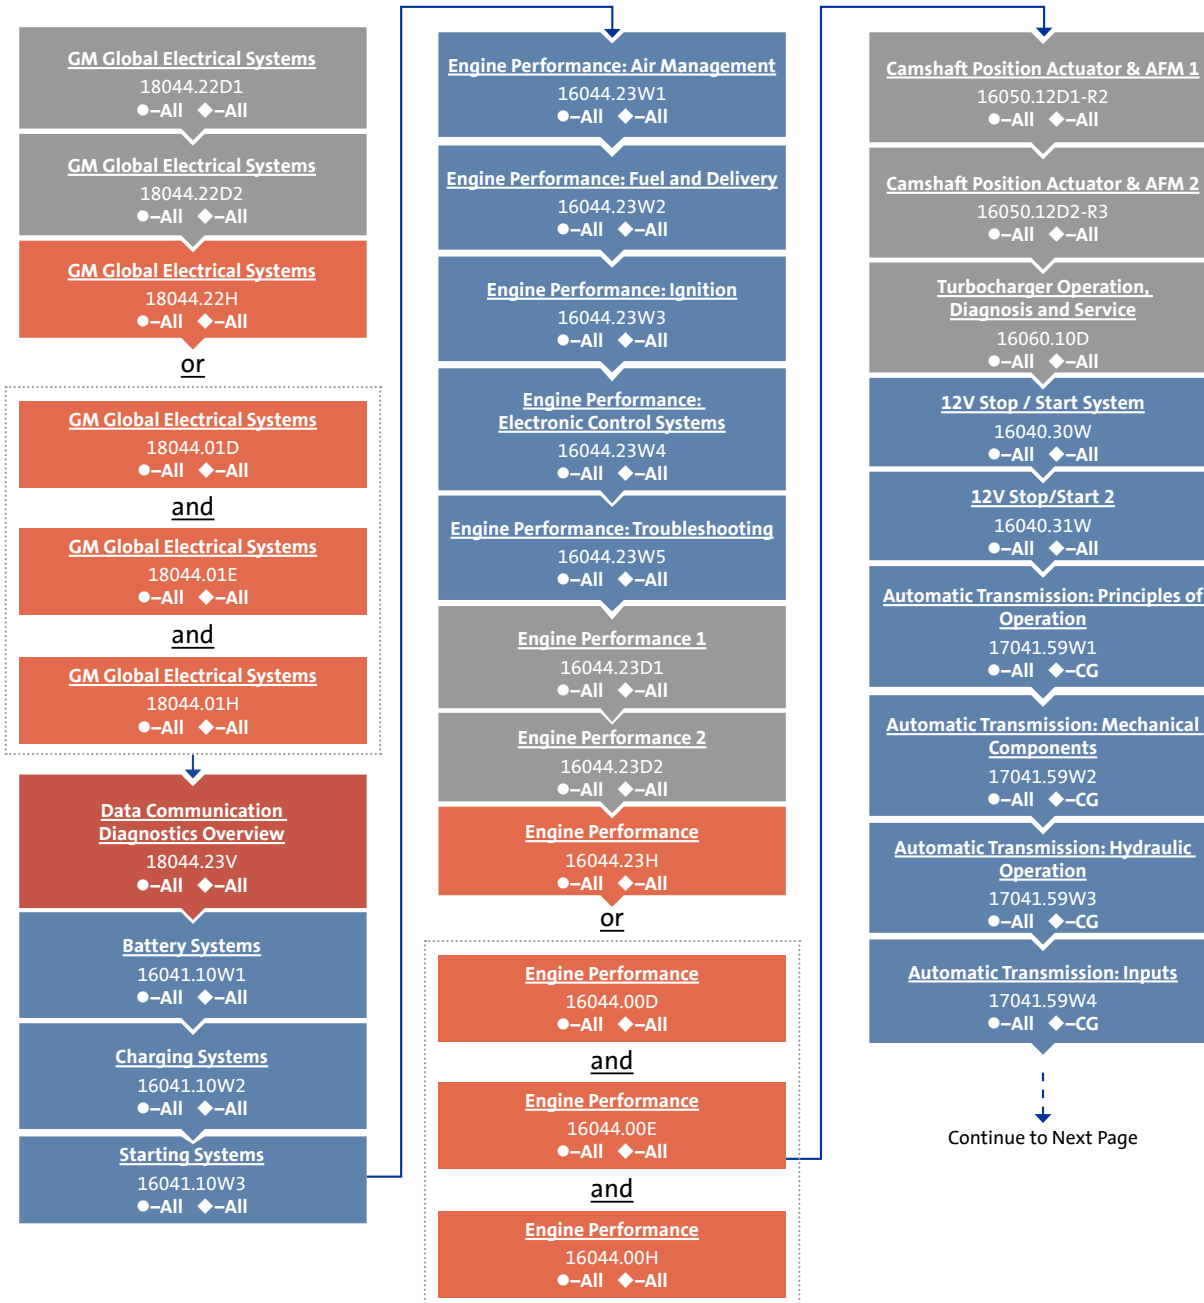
GM Global Electrical Systems
18044.22D1
●–All ◆–All

GM Global Electrical Systems
18044.22D2
●–All ◆–All

GM Global Electrical Systems
18044.22H
●–All ◆–All

or

GM Global Electrical Systems
18044.01D
●–All ◆–All

and

GM Global Electrical Systems
18044.01E
●–All ◆–All

and

GM Global Electrical Systems
18044.01H
●–All ◆–All

Data Communication Diagnostics Overview
18044.23V
●–All ◆–All

Battery Systems
16041.10W1
●–All ◆–All

Charging Systems
16041.10W2
●–All ◆–All

Starting Systems
16041.10W3
●–All ◆–All

Engine Performance: Air Management
16044.23W1
●–All ◆–All

Engine Performance: Fuel and Delivery
16044.23W2
●–All ◆–All

Engine Performance: Ignition
16044.23W3
●–All ◆–All

Engine Performance: Electronic Control Systems
16044.23W4
●–All ◆–All

Engine Performance: Troubleshooting
16044.23W5
●–All ◆–All

Engine Performance 1
16044.23D1
●–All ◆–All

Engine Performance 2
16044.23D2
●–All ◆–All

Engine Performance
16044.23H
●–All ◆–All

or

Engine Performance
16044.00D
●–All ◆–All

and

Engine Performance
16044.00E
●–All ◆–All

and

Engine Performance
16044.00H
●–All ◆–All

Camshaft Position Actuator & AFM 1
16050.12D1-R2
●–All ◆–All

Camshaft Position Actuator & AFM 2
16050.12D2-R3
●–All ◆–All

Turbocharger Operation, Diagnosis and Service
16060.10D
●–All ◆–All

12V Stop / Start System
16040.30W
●–All ◆–All

12V Stop/Start 2
16040.31W
●–All ◆–All

Automatic Transmission: Principles of Operation
17041.59W1
●–All ◆–CG

Automatic Transmission: Mechanical Components
17041.59W2
●–All ◆–CG

Automatic Transmission: Hydraulic Operation
17041.59W3
●–All ◆–CG

Automatic Transmission: Inputs
17041.59W4
●–All ◆–CG

Continue to Next Page